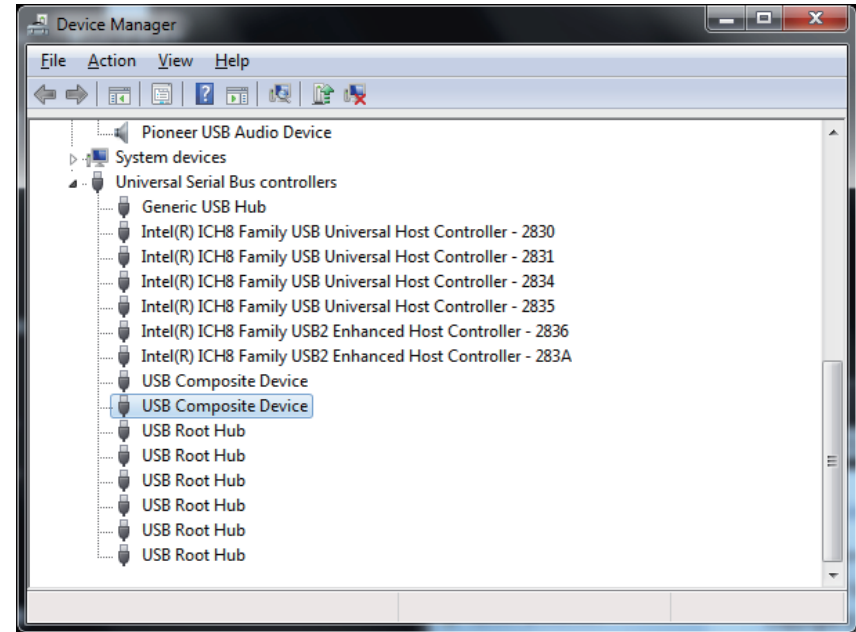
Device Manager

File Action View Help

Pioneer USB Audio Device
System devices
Universal Serial Bus controllers
Generic USB Hub
Intel(R) ICH8 Family USB Universal Host Controller - 2830
Intel(R) ICH8 Family USB Universal Host Controller - 2831
Intel(R) ICH8 Family USB Universal Host Controller - 2834
Intel(R) ICH8 Family USB Universal Host Controller - 2835
Intel(R) ICH8 Family USB2 Enhanced Host Controller - 2836
Intel(R) ICH8 Family USB2 Enhanced Host Controller - 283A
USB Composite Device
USB Composite Device
USB Root Hub
USB Root Hub
USB Root Hub
USB Root Hub
USB Root Hub
USB Root Hub